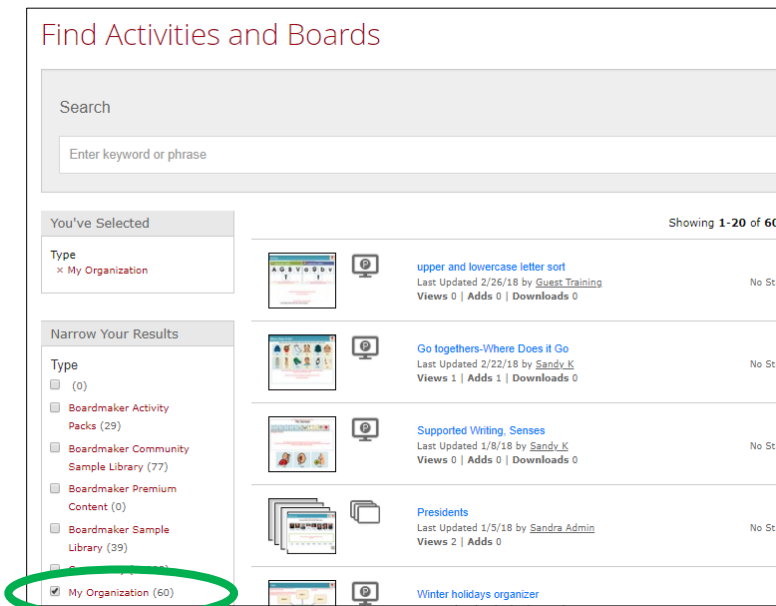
Find Activities and Boards

Search

Enter keyword or phrase

You've Selected

Type

× My Organization

Narrow Your Results

Type

(0)

Boardmaker Activity Packs (29)

Boardmaker Community Sample Library (77)

Boardmaker Premium Content (0)

Boardmaker Sample Library (39)

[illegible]

My Organization (60)

Showing 1-20 of 60

upper and lowercase letter sort
Last Updated 2/26/18 by Guest Training
Views 0 | Adds 0 | Downloads 0

No St

Go togethers-Where Does it Go
Last Updated 2/22/18 by Sandy K
Views 1 | Adds 1 | Downloads 0

No St

Supported Writing, Senses
Last Updated 1/8/18 by Sandy K
Views 0 | Adds 0 | Downloads 0

No St

Presidents
Last Updated 1/5/18 by Sandra Admin
Views 2 | Adds 0

No St

Winter holidays organizer